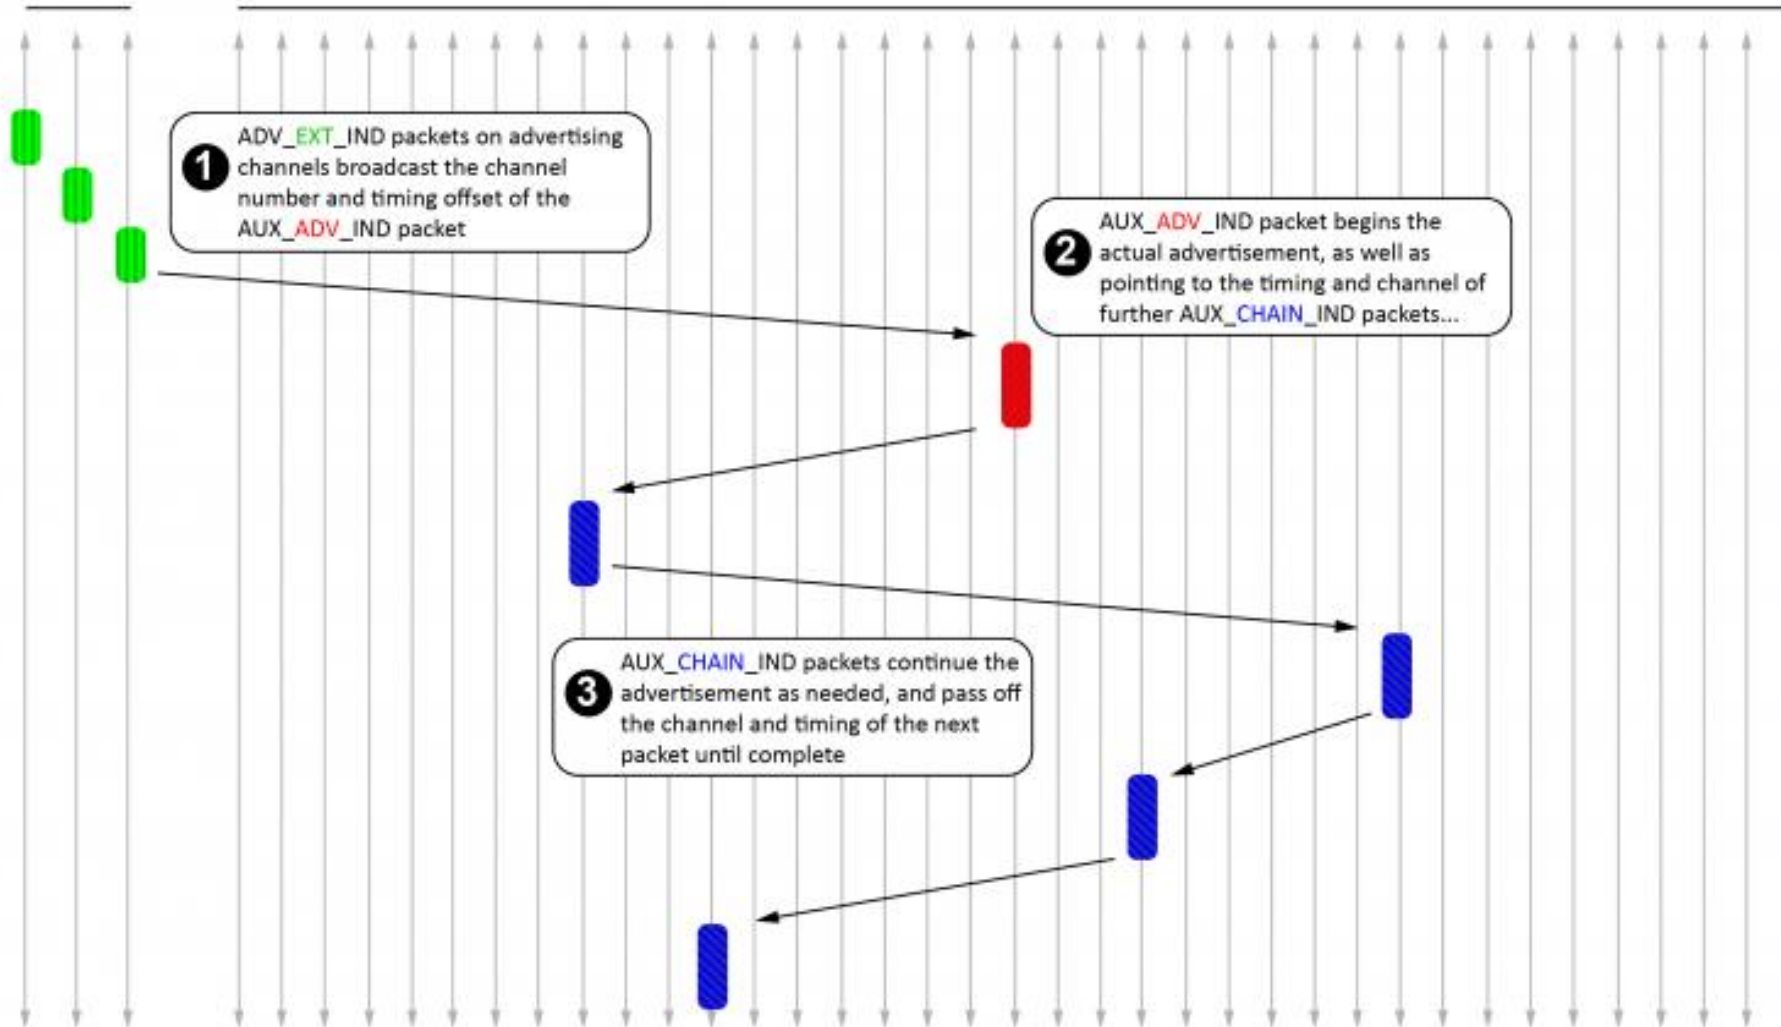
1 ADV_EXT_IND packets on advertising channels broadcast the channel number and timing offset of the AUX_ADV_IND packet

2 AUX_ADV_IND packet begins the actual advertisement, as well as pointing to the timing and channel of further AUX_CHAIN_IND packets...

3 AUX_CHAIN_IND packets continue the advertisement as needed, and pass off the channel and timing of the next packet until complete